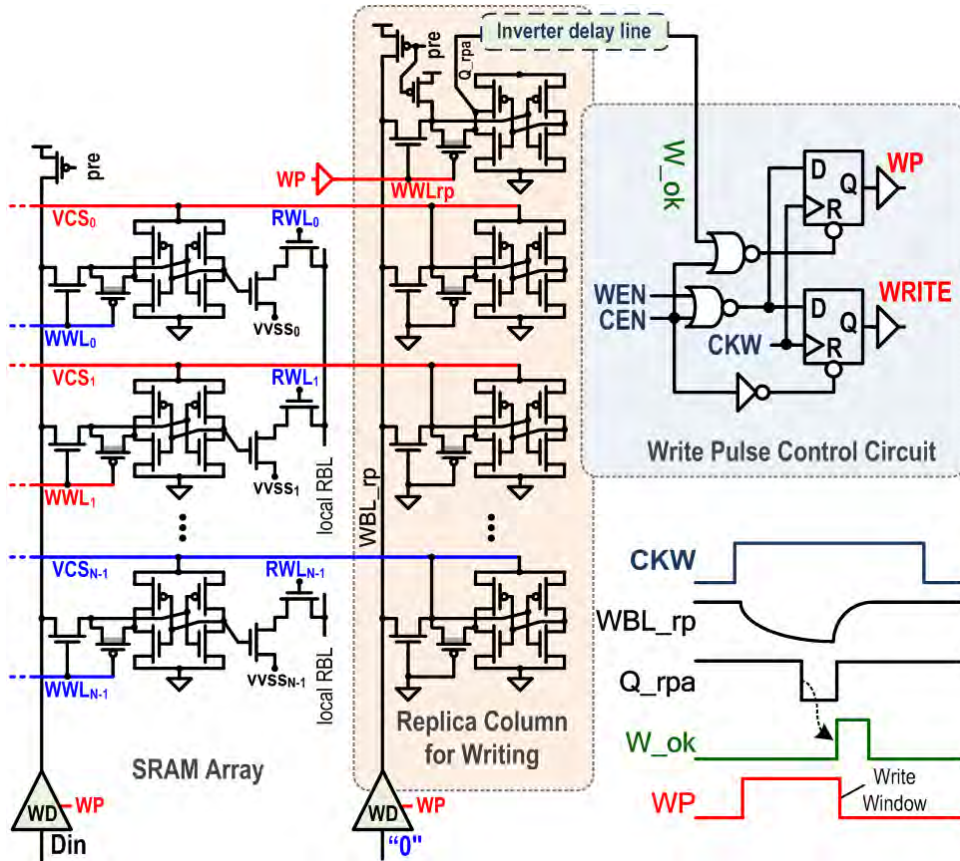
Inverter delay line
pre
Q_rpa
pre
WP
WWLrp
W_ok
D
Q
R
WP
WEN
CEN
D
Q
R
WRITE
CKW
VCS$_0$
RWL$_0$
WWL$_0$
VVSS$_0$
VCS$_1$
RWL$_1$
WWL$_1$
VVSS$_1$
local RBL
WBL_rp
Write Pulse Control Circuit
VCS$_{N-1}$
RWL$_{N-1}$
WWL$_{N-1}$
VVSS$_{N-1}$
local RBL
CKW
WBL_rp
Q_rpa
Replica Column for Writing
W_ok
SRAM Array
WD
WP
Din
WD
WP
"0"
WP
Write Window